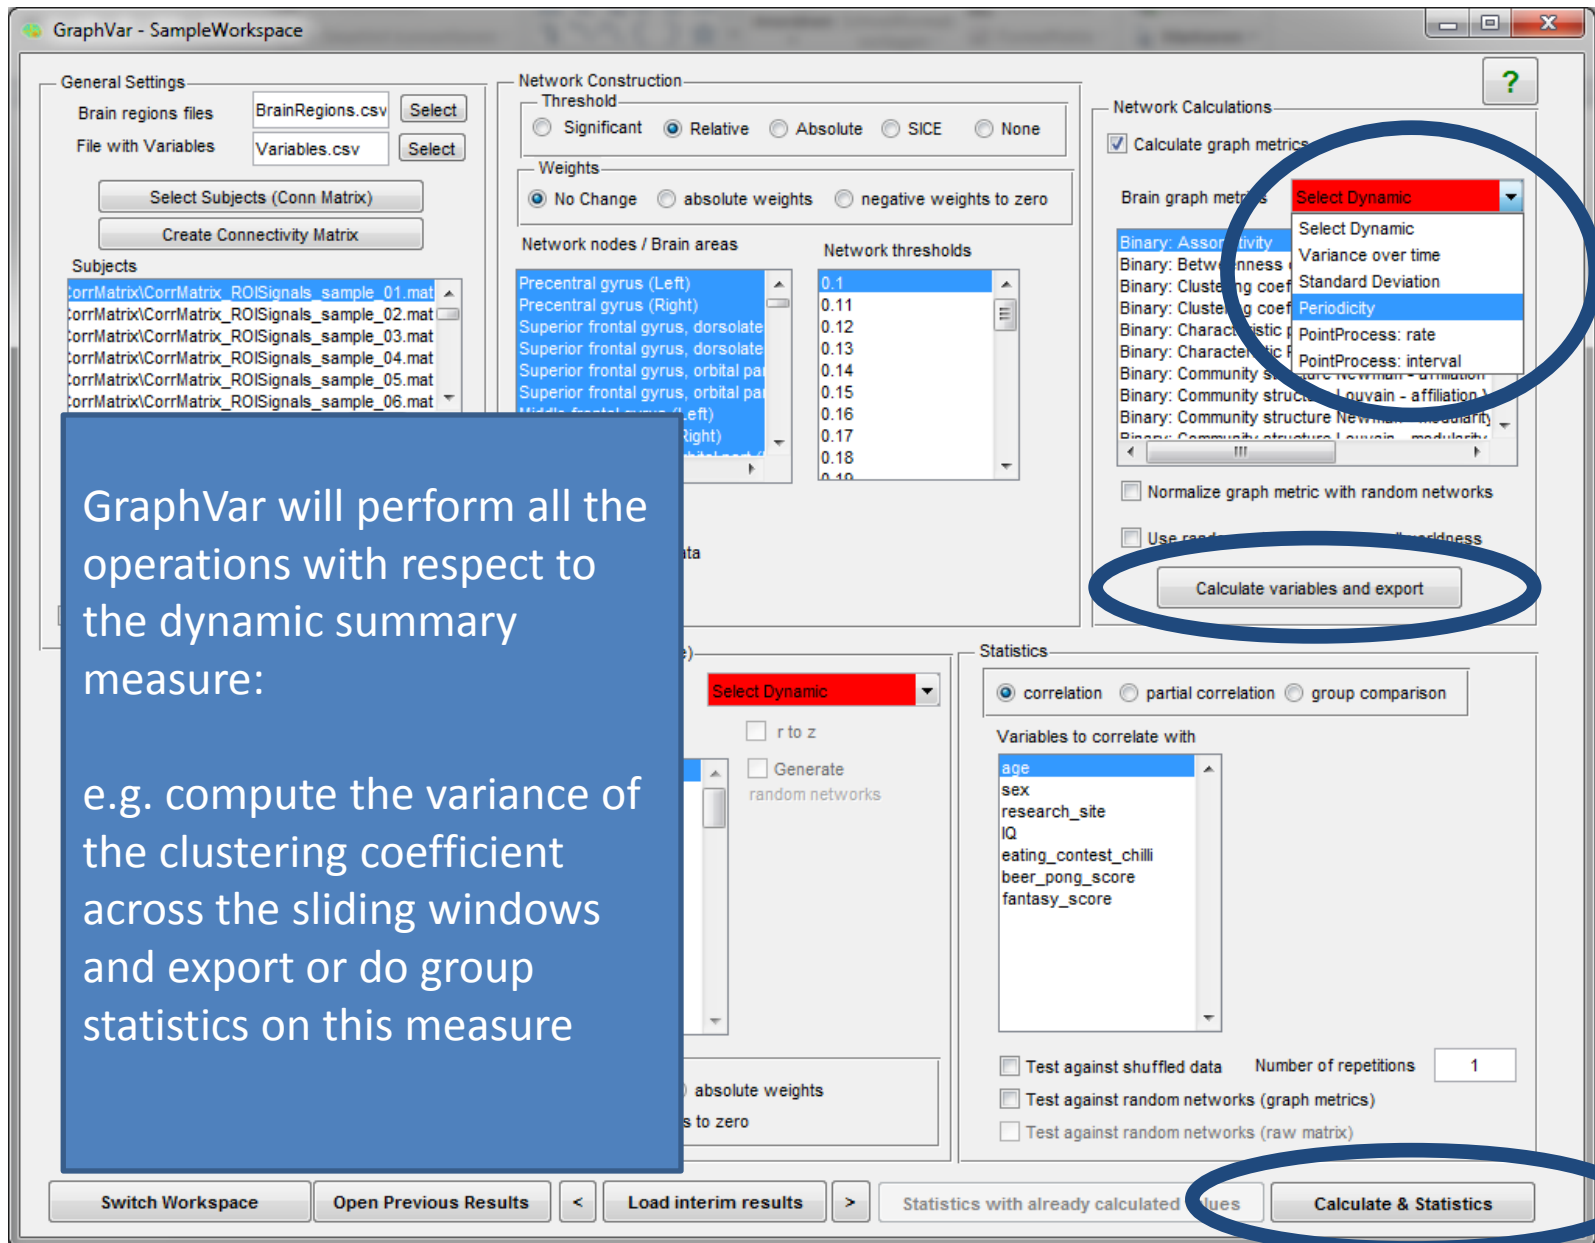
GraphVar - SampleWorkspace

?

General Settings
Brain regions files BrainRegions.csv Select
File with Variables Variables.csv Select
Select Subjects (Conn Matrix)
Create Connectivity Matrix
Subjects
orrMatrix\CorrMatrix_ROISignals_sample_01.mat
orrMatrix\CorrMatrix_ROISignals_sample_02.mat
orrMatrix\CorrMatrix_ROISignals_sample_03.mat
orrMatrix\CorrMatrix_ROISignals_sample_04.mat
orrMatrix\CorrMatrix_ROISignals_sample_05.mat
orrMatrix\CorrMatrix_ROISignals_sample_06.mat

Network Construction
Threshold
Significant Relative Absolute SICE None
Weights
No Change absolute weights negative weights to zero
Network nodes / Brain areas
Precentral gyrus (Left)
Precentral gyrus (Right)
Superior frontal gyrus, dorsolate
Superior frontal gyrus, dorsolate
Superior frontal gyrus, orbital pa
Superior frontal gyrus, orbital pa
Middle frontal gyrus (Left)
Right)
Network thresholds
0.1
0.11
0.12
0.13
0.14
0.15
0.16
0.17
0.18
0.19

ta

Network Calculations
Calculate graph metrics
Brain graph metr
Select Dynamic
Select Dynamic
Variance over time
Standard Deviation
Periodicity
PointProcess: rate
PointProcess: interval
Binary: Assor tivity
Binary: Betw nness
Binary: Cluste ng coef
Binary: Cluste g coef
Binary: Charac istic
Binary: Characte ic
Binary: Community s
Binary: Community struc ouvain - affiliation
Binary: Community structure Newman - modularity
Normalize graph metric with random networks
Use rand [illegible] orldness
Calculate variables and export

GraphVar will perform all the operations with respect to the dynamic summary measure:

e.g. compute the variance of the clustering coefficient across the sliding windows and export or do group statistics on this measure

Select Dynamic
r to z
Generate random networks
absolute weights
s to zero

Statistics
correlation partial correlation group comparison
Variables to correlate with
age
sex
research_site
IQ
eating_contest_chilli
beer_pong_score
fantasy_score
Test against shuffled data Number of repetitions 1
Test against random networks (graph metrics)
Test against random networks (raw matrix)

Switch Workspace Open Previous Results < Load interim results > Statistics with already calculated lues Calculate & Statistics